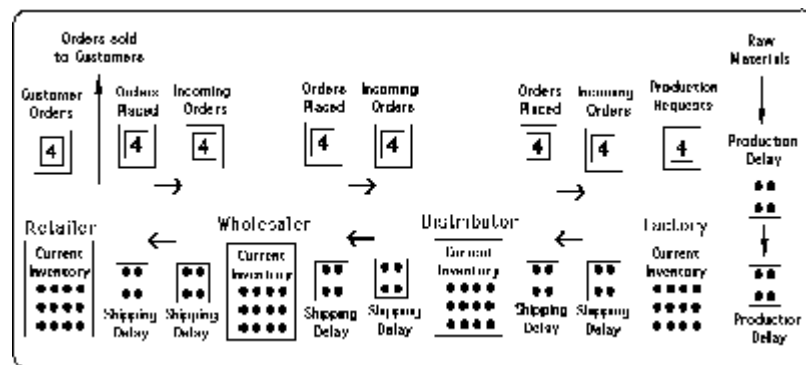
Orders sold to Customers

Raw Materials

Customer Orders

4

Orders Placed

4

Incoming Orders

4

Orders Placed

4

Incoming Orders

4

Orders Placed

4

Incoming Orders

4

Production Requests

4

Production Delay

Retailer

Current Inventory

Shipping Delay

Shipping Delay

Wholesaler

Current Inventory

Shipping Delay

Shipping Delay

Distributor

Current Inventory

Shipping Delay

Shipping Delay

Factory

Current Inventory

Production Delay